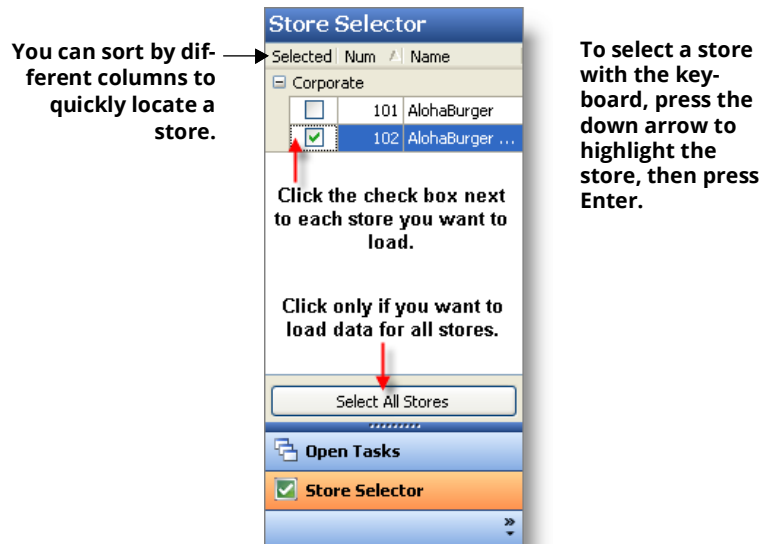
You can sort by different columns to quickly locate a store.

Store Selector

| Selected | Num | Name |
|---|---|---|
| Corporate | | |
| ☐ | 101 | AlohaBurger |
| ☑ | 102 | AlohaBurger ... |

Click the check box next to each store you want to load.

Click only if you want to load data for all stores.

Select All Stores

Open Tasks

Store Selector

To select a store with the keyboard, press the down arrow to highlight the store, then press Enter.